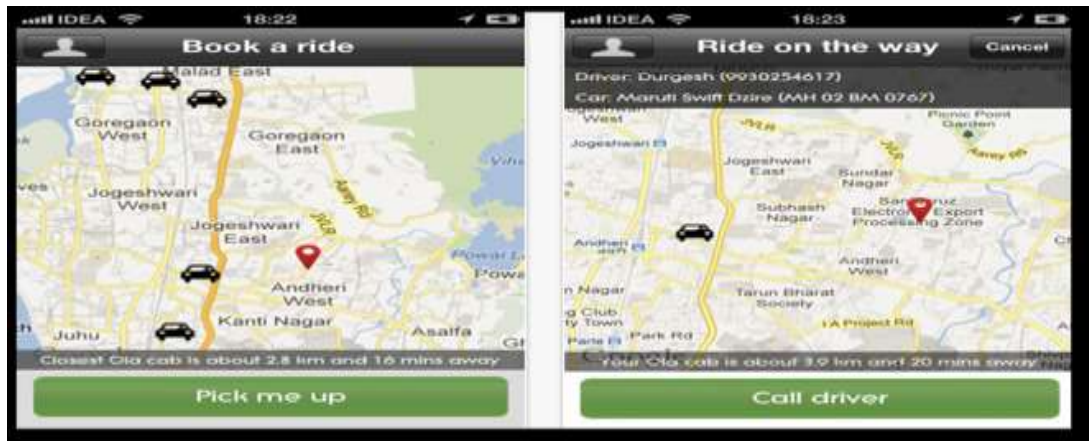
IDEA 18:22

Book a ride

Malad East

Goregaon West

Goregaon East

Jogeshwari West

Jogeshwari East

Andheri West

Kanti Nagar

Juhu

Asalfa

Powai

Closest Ola cab is about 2.8 km and 16 mins away

Pick me up

IDEA 18:23

Ride on the way

Cancel

Driver: Durgesh (9930254617)

Car: Maruti Swift Dzire (MH 02 BM 0767)

West

Jogeshwari

Jogeshwari East

Sundar Nagar

Subhash Nagar

Picnic Point Garden

Santacruz Electronic Export Processing Zone

Andheri

Andheri West

Tarun Bharat Society

n Nagar

g Club ty Town

Park Rd

A Project Rd

Your Ola cab is about 3.9 km and 20 mins away

Call driver